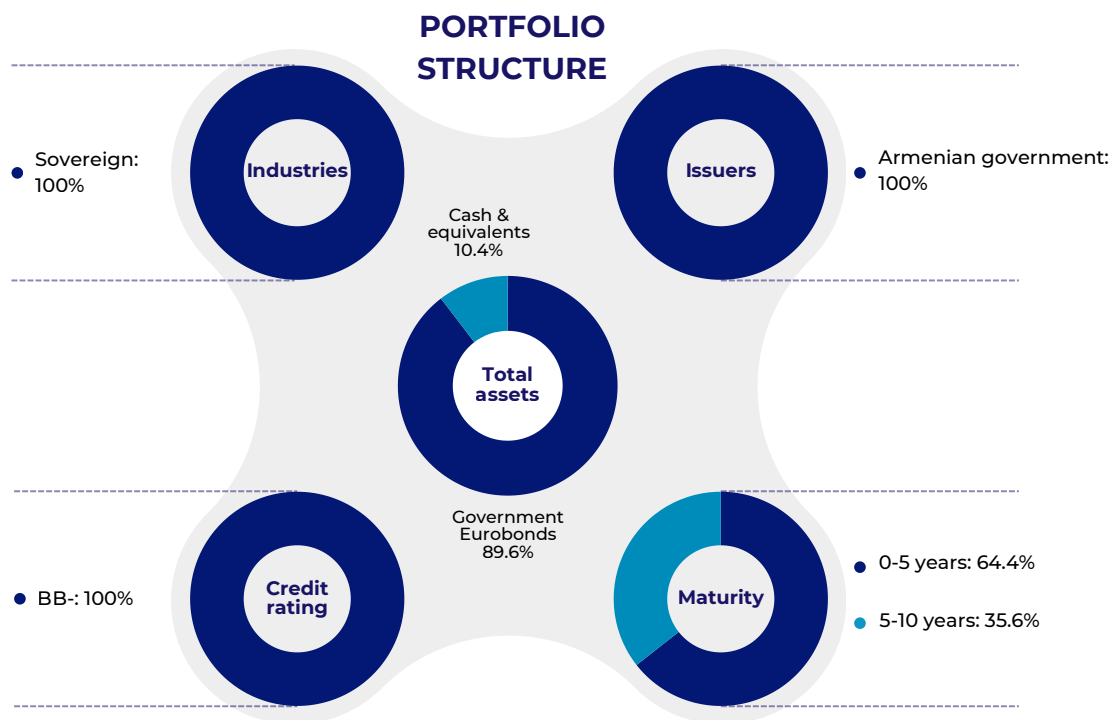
PORTFOLIO STRUCTURE

Sovereign: 100%

Industries

Issuers

Armenian government: 100%

Cash & equivalents 10.4%

Total assets

Government Eurobonds 89.6%

BB-: 100%

Credit rating

Maturity

0-5 years: 64.4%

5-10 years: 35.6%